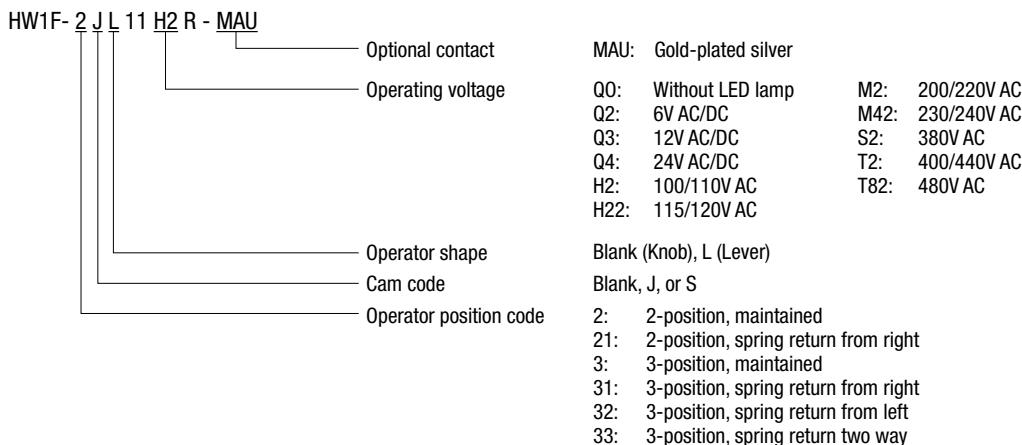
HW1F- 2 J L 11 H2 R - MAU

Optional contact MAU: Gold-plated silver

Operating voltage
Q0: Without LED lamp
Q2: 6V AC/DC
Q3: 12V AC/DC
Q4: 24V AC/DC
H2: 100/110V AC
H22: 115/120V AC
M2: 200/220V AC
M42: 230/240V AC
S2: 380V AC
T2: 400/440V AC
T82: 480V AC

Operator shape Blank (Knob), L (Lever)

Cam code Blank, J, or S

Operator position code
2: 2-position, maintained
21: 2-position, spring return from right
3: 3-position, maintained
31: 3-position, spring return from right
32: 3-position, spring return from left
33: 3-position, spring return two way